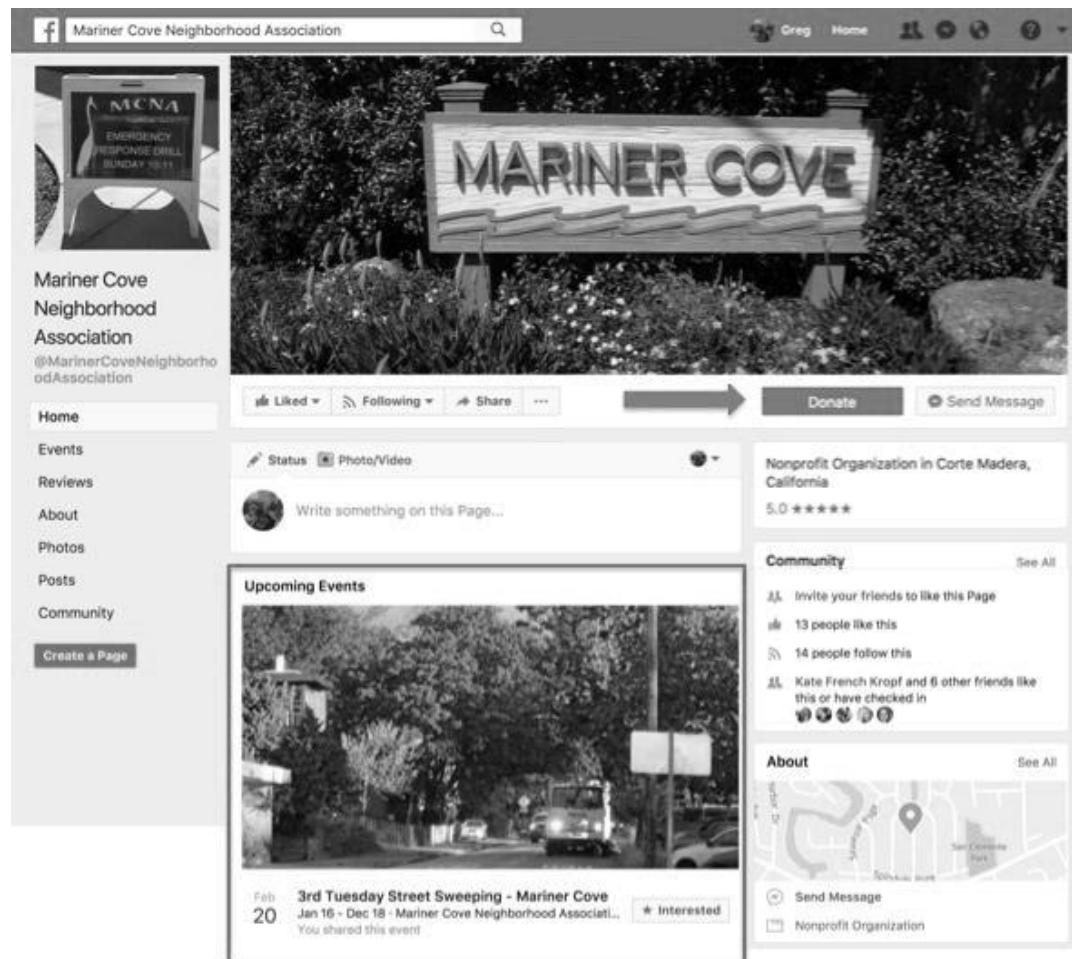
f Mariner Cove Neighborhood Association

Greg Home

MCNA
EMERGENCY RESPONSE DRILL SUNDAY 10:11

MARINER COVE

Mariner Cove Neighborhood Association
@MarinerCoveNeighborhoodAssociation

Home
Events
Reviews
About
Photos
Posts
Community

Create a Page

Liked ▾ Following ▾ Share ···

Donate
Send Message

Status Photo/Video

Write something on this Page...

Upcoming Events

Feb
20
3rd Tuesday Street Sweeping - Mariner Cove
Jan 16 - Dec 18 · Mariner Cove Neighborhood Associati...
You shared this event
★ Interested

Nonprofit Organization in Corte Madera, California
5.0 ★★★★★

Community See All
Invite your friends to like this Page
13 people like this
14 people follow this
Kate French Kropf and 6 other friends like this or have checked in

About See All
San Clemente Park
Send Message
Nonprofit Organization